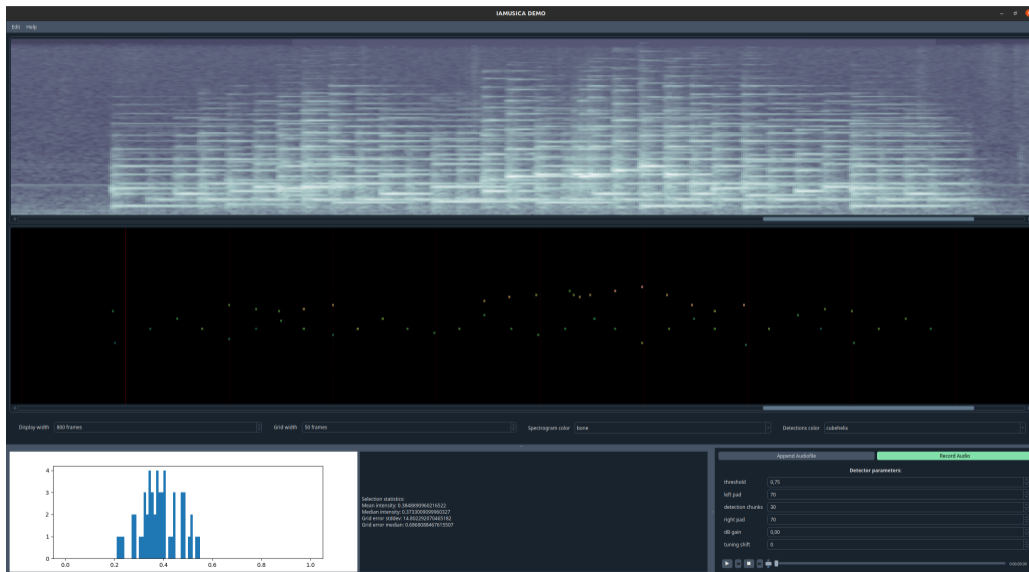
IAMUSICA DEMO

Edit Help

Display width 600 frames

Grid width 50 frames

Spectrogram color bone

Detections color cubehelix

4
3
2
1
0
0.0 0.2 0.4 0.6 0.8 1.0

Selection statistics:
Mean intensity: 0.3848999066216522
Median intensity: 0.37330000599060327
Grid error stddev: 14.802292076465182
Grid error median: 0.6868088467613507

Append Audiofile

Record Audio

Detector parameters

threshold 0,75
left pad 70
detection chunks 30
right pad 70
dB gain 0,00
tuning shift 0

00:00:00